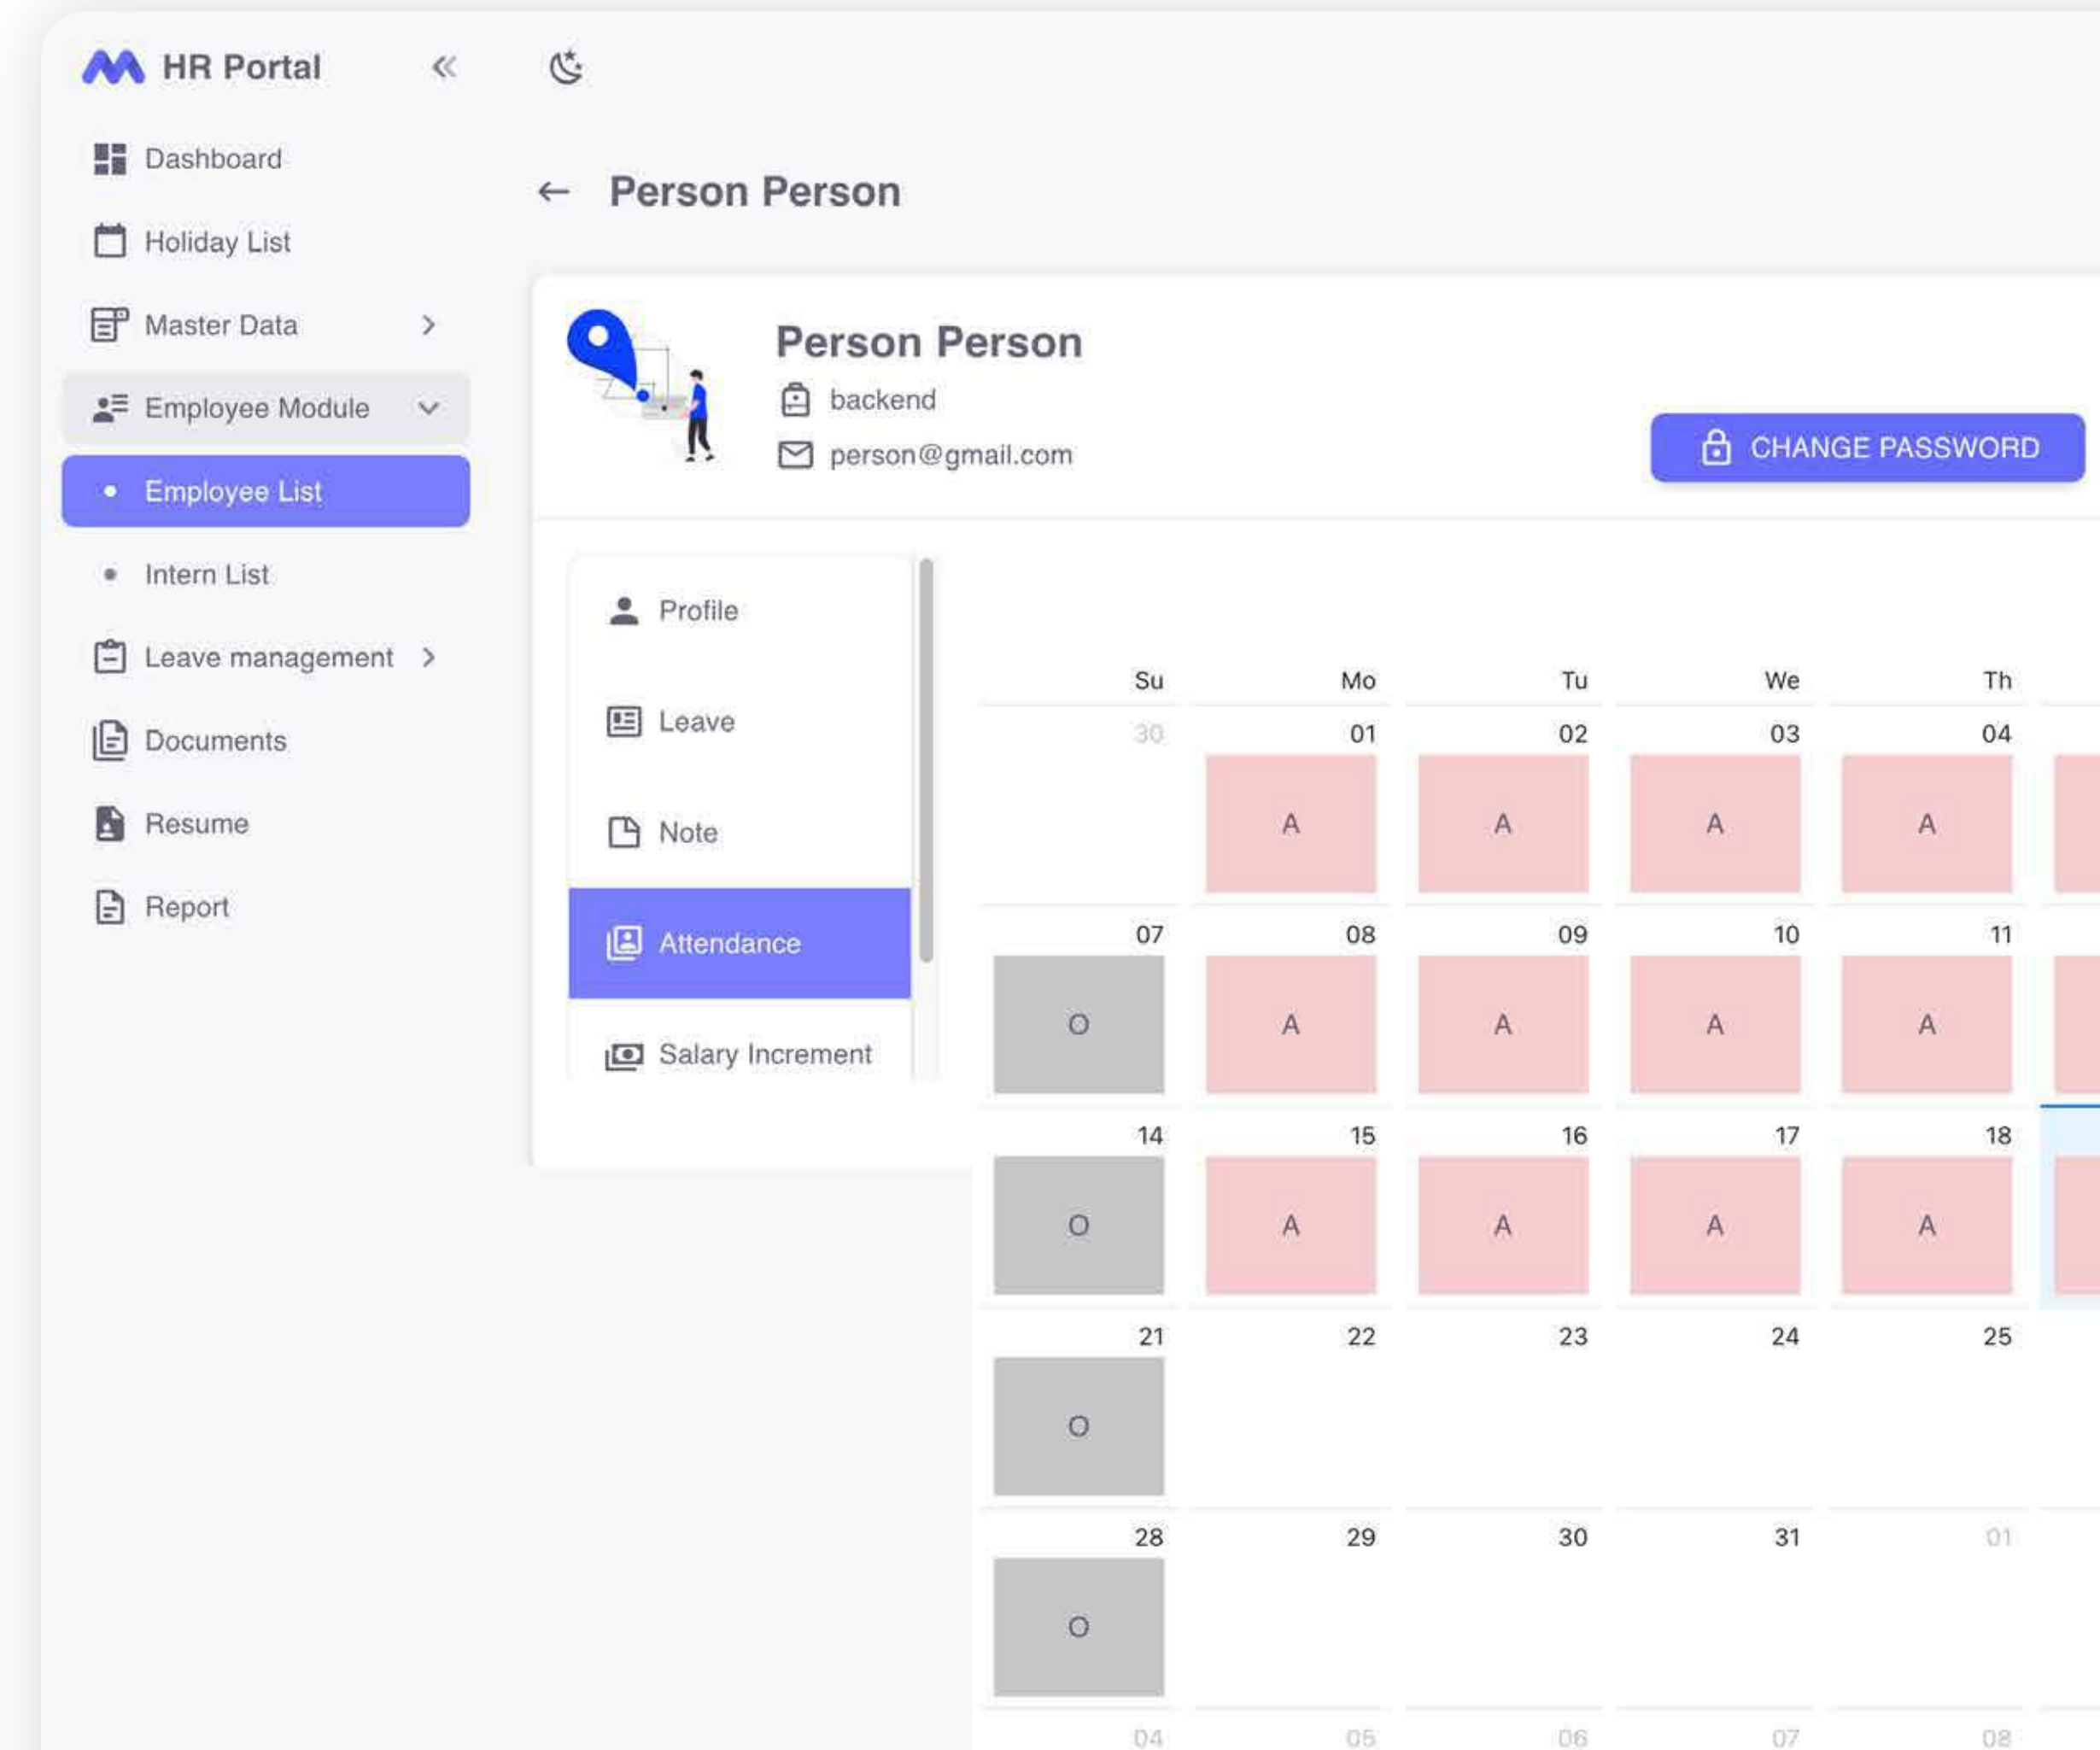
HR Portal

Dashboard
Holiday List
Master Data
Employee Module
Employee List
Intern List
Leave management
Documents
Resume
Report

← Person Person

Person Person
backend
person@gmail.com

CHANGE PASSWORD

Profile
Leave
Note
Attendance
Salary Increment

| Su | Mo | Tu | We | Th |
|---|---|---|---|---|
| 30 | 01 A | 02 A | 03 A | 04 A |
| 07 O | 08 A | 09 A | 10 A | 11 A |
| 14 O | 15 A | 16 A | 17 A | 18 A |
| 21 O | 22 | 23 | 24 | 25 |
| 28 O | 29 | 30 | 31 | 01 |
| 04 | 05 | 06 | 07 | 08 |